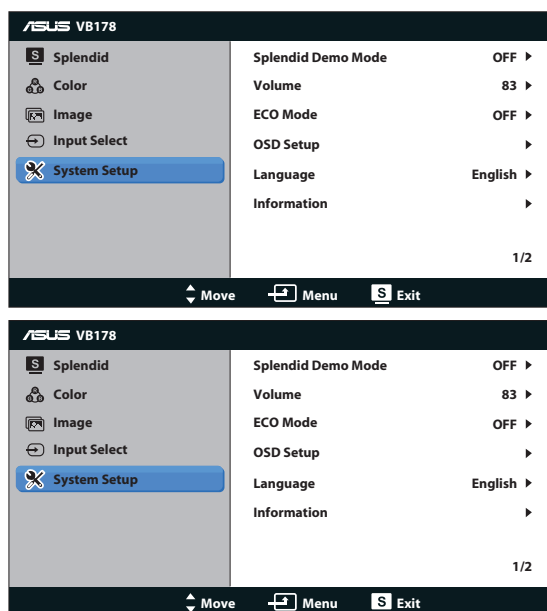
/ISUS VB178

S Splendid
Color
Image
Input Select
System Setup

| | |
|---|---|
| Splendid Demo Mode | OFF ▸ |
| Volume | 83 ▸ |
| ECO Mode | OFF ▸ |
| OSD Setup | ▸ |
| Language | English ▸ |
| Information | ▸ |

1/2

Move Menu S Exit

/ISUS VB178

S Splendid
Color
Image
Input Select
System Setup

| | |
|---|---|
| Splendid Demo Mode | OFF ▸ |
| Volume | 83 ▸ |
| ECO Mode | OFF ▸ |
| OSD Setup | ▸ |
| Language | English ▸ |
| Information | ▸ |

1/2

Move Menu S Exit